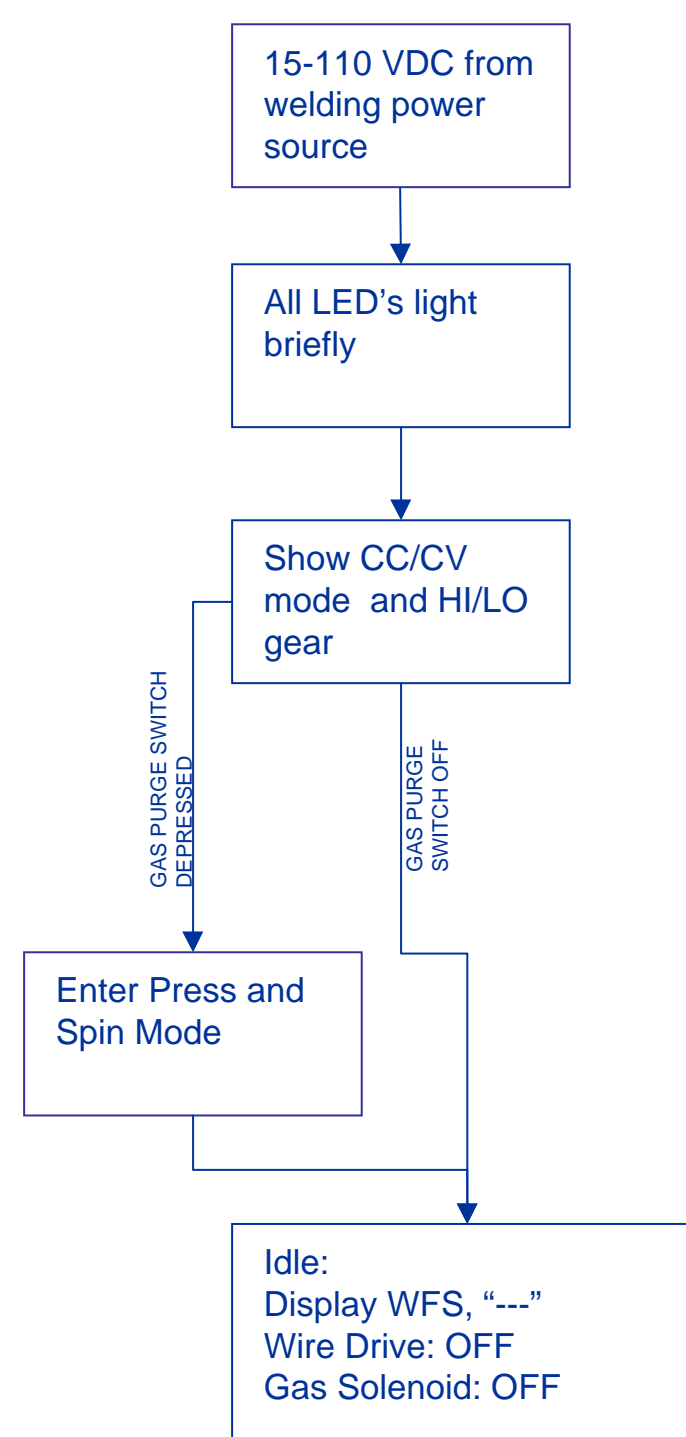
15-110 VDC from welding power source

All LED’s light briefly

Show CC/CV mode and HI/LO gear

GAS PURGE SWITCH DEPRESSED

GAS PURGE SWITCH OFF

Enter Press and Spin Mode

Idle:
Display WFS, “---”
Wire Drive: OFF
Gas Solenoid: OFF